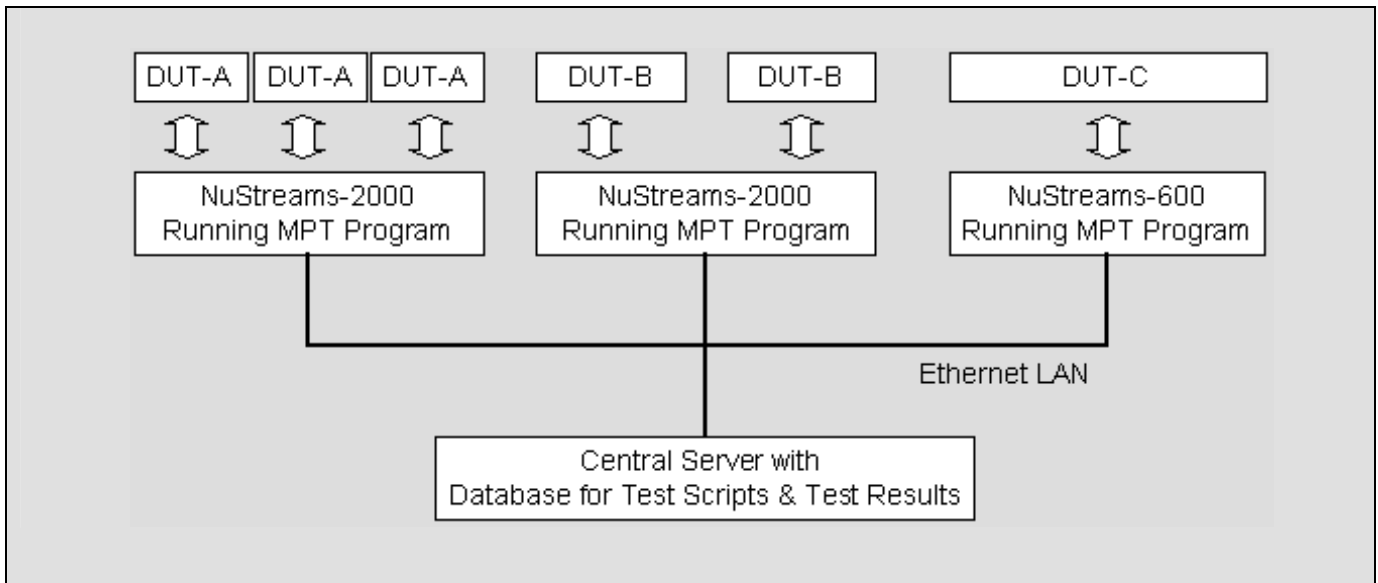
DUT-A DUT-A DUT-A

DUT-B DUT-B

DUT-C

NuStreams-2000
Running MPT Program

NuStreams-2000
Running MPT Program

NuStreams-600
Running MPT Program

Ethernet LAN

Central Server with
Database for Test Scripts & Test Results